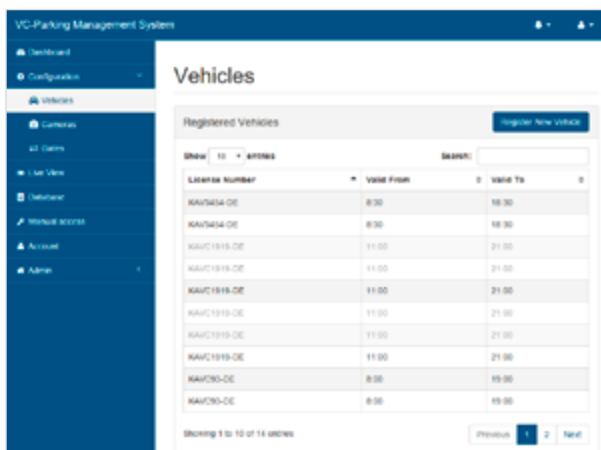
VC-Parking Management System

Dashboard
Configuration
Vehicles
Cameras
Gates
Live View
Database
Manual access
Account
Admin

Vehicles

Registered Vehicles

Register New Vehicle

Show 10 entries

Search:

| License Number | Valid From | Valid To |
|---|---|---|
| KAV5454-DE | 8:30 | 18:30 |
| KAV5454-DE | 8:30 | 18:30 |
| KAVC1919-DE | 11:00 | 21:00 |
| KAVC1919-DE | 11:00 | 21:00 |
| KAVC1919-DE | 11:00 | 21:00 |
| KAVC1919-DE | 11:00 | 21:00 |
| KAVC1919-DE | 11:00 | 21:00 |
| KAVC1919-DE | 11:00 | 21:00 |
| KAVC90-DE | 8:00 | 19:00 |
| KAVC90-DE | 8:00 | 19:00 |

Showing 1 to 10 of 14 entries

Previous 1 2 Next